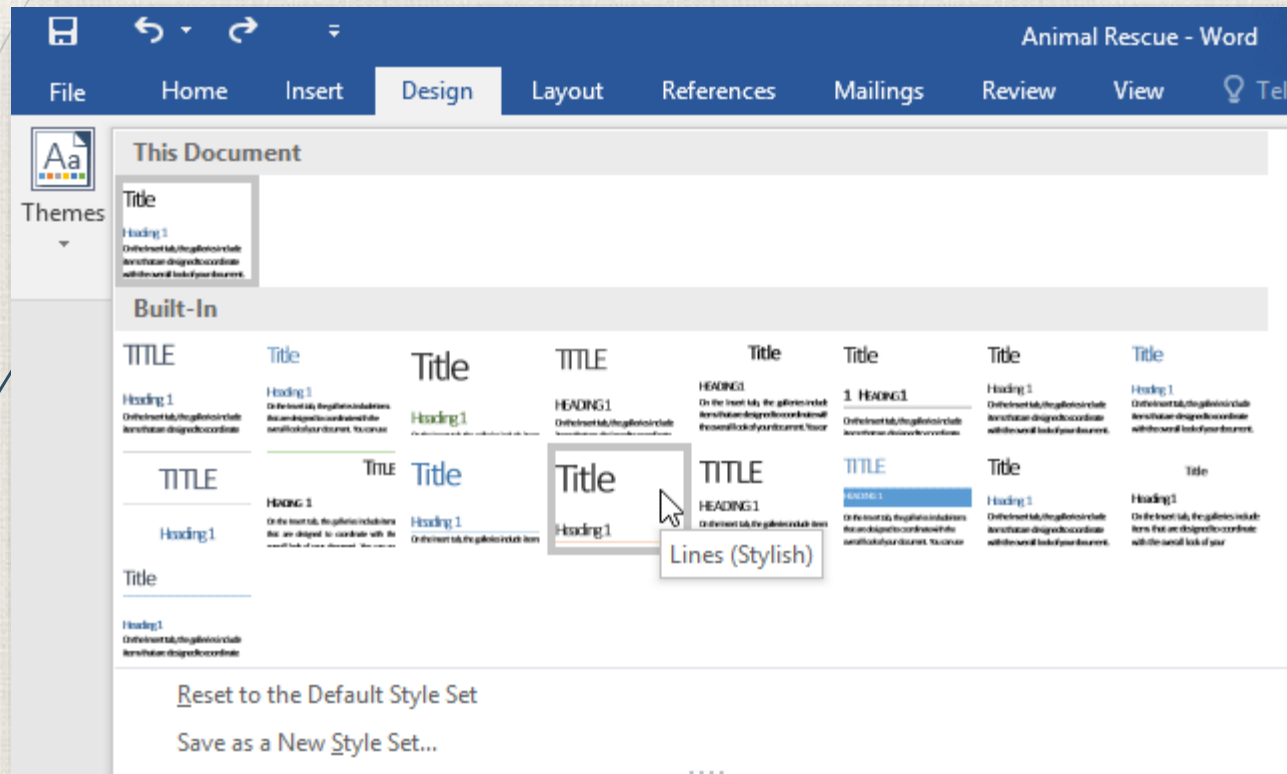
Animal Rescue - Word

File Home Insert Design Layout References Mailings Review View Tel

Aa
Themes

This Document

Title
Heading 1
On the Insert tab, the galleries include items that are designed to coordinate with the overall look of your document.

Built-In

TITLE
Heading 1
On the Insert tab, the galleries include items that are designed to coordinate

Title
Heading 1
On the Insert tab, the galleries include items that are designed to coordinate with the overall look of your document. You can use

Title
Heading 1

TITLE
HEADING 1
On the Insert tab, the galleries include items that are designed to coordinate

Title
HEADING 1
On the Insert tab, the galleries include items that are designed to coordinate with the overall look of your document. You can

Title
1 HEADING 1
On the Insert tab, the galleries include items that are designed to coordinate

Title
Heading 1
On the Insert tab, the galleries include items that are designed to coordinate with the overall look of your document.

Title
Heading 1
On the Insert tab, the galleries include items that are designed to coordinate with the overall look of your document.

TITLE
Heading 1

TITLE
HEADING 1
On the Insert tab, the galleries include items that are designed to coordinate with the overall look of your document. You can use

Title
Heading 1
On the Insert tab, the galleries include items

Title
Heading 1

Lines (Stylish)

TITLE
HEADING 1
On the Insert tab, the galleries include items

TITLE
HEADING 1
On the Insert tab, the galleries include items that are designed to coordinate with the overall look of your document. You can use

Title
Heading 1
On the Insert tab, the galleries include items that are designed to coordinate with the overall look of your document.

Title
Heading 1
On the Insert tab, the galleries include items that are designed to coordinate with the overall look of your

Title
Heading 1
On the Insert tab, the galleries include items that are designed to coordinate

Reset to the Default Style Set
Save as a New Style Set...